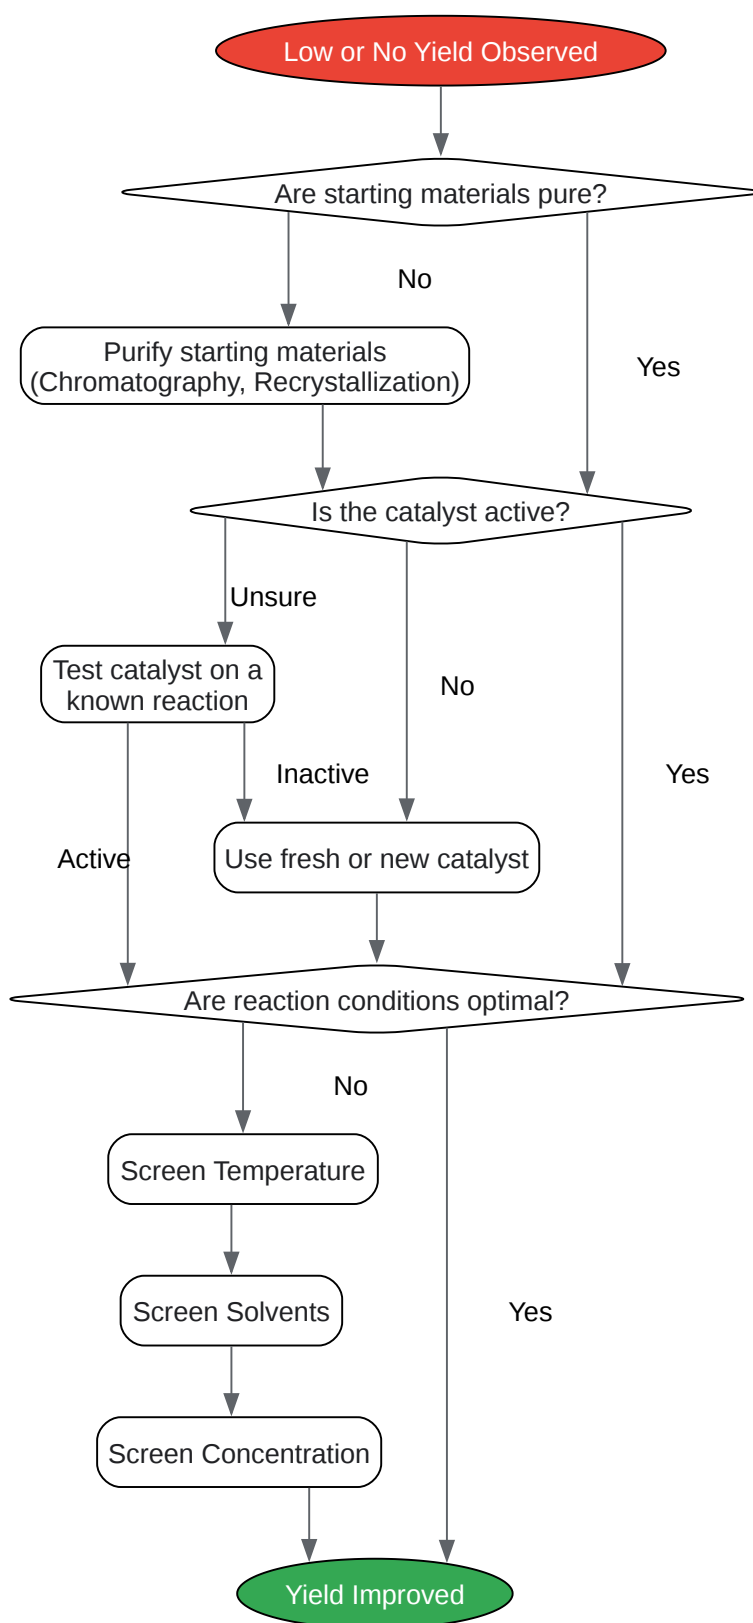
Low or No Yield Observed

Are starting materials pure?

No

Yes

Purify starting materials (Chromatography, Recrystallization)

Is the catalyst active?

Unsure

No

Yes

Test catalyst on a known reaction

Inactive

Active

Use fresh or new catalyst

Are reaction conditions optimal?

No

Screen Temperature

Yes

Screen Solvents

Screen Concentration

Yield Improved